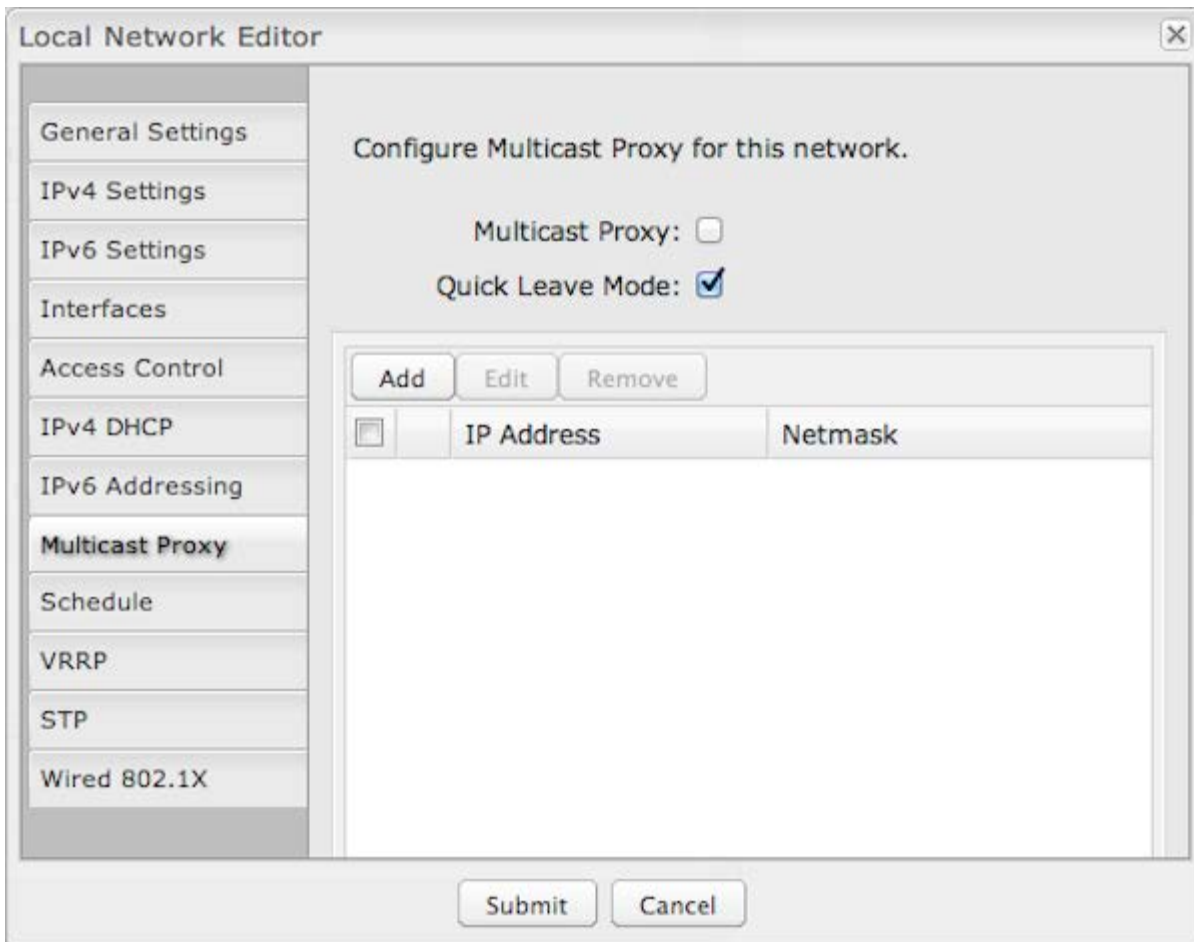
Local Network Editor

General Settings
IPv4 Settings
IPv6 Settings
Interfaces
Access Control
IPv4 DHCP
IPv6 Addressing
Multicast Proxy
Schedule
VRRP
STP
Wired 802.1X

Configure Multicast Proxy for this network.

Multicast Proxy:
Quick Leave Mode:

Add | Edit | Remove

| | IP Address | Netmask |
|---|---|---|

Submit | Cancel